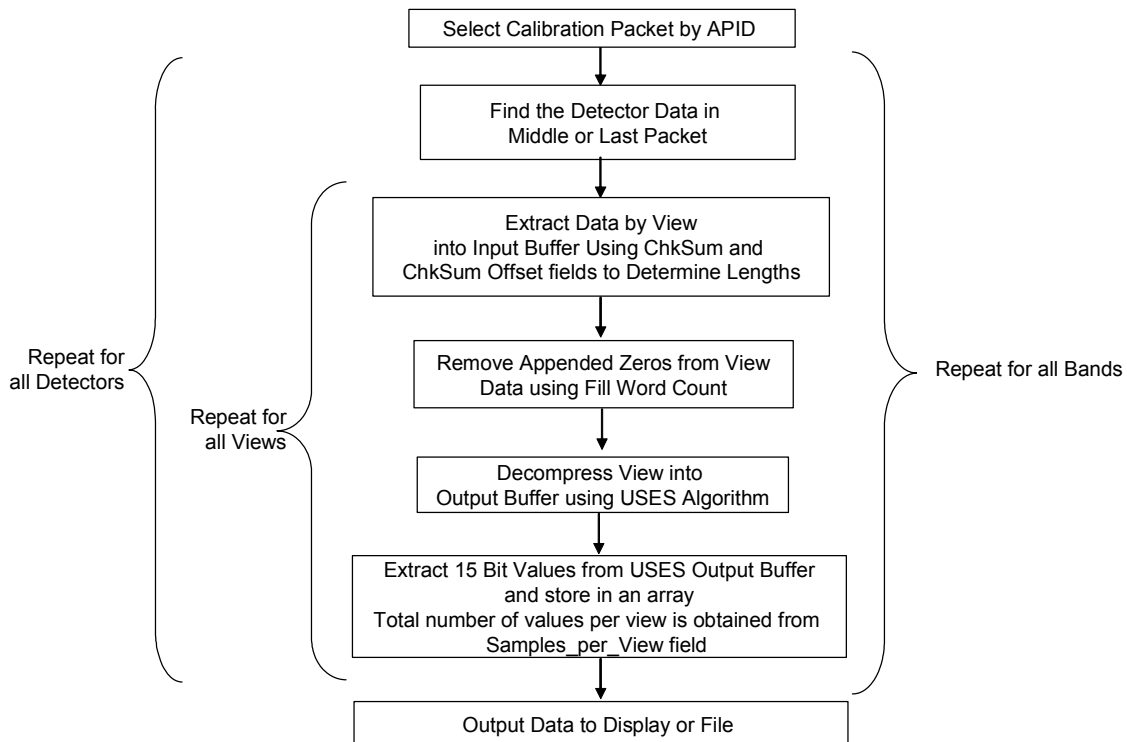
Select Calibration Packet by APID

Find the Detector Data in Middle or Last Packet

Extract Data by View into Input Buffer Using ChkSum and ChkSum Offset fields to Determine Lengths

Remove Appended Zeros from View Data using Fill Word Count

Decompress View into Output Buffer using USES Algorithm

Extract 15 Bit Values from USES Output Buffer and store in an array
Total number of values per view is obtained from Samples_per_View field

Output Data to Display or File

Repeat for all Detectors

Repeat for all Views

Repeat for all Bands